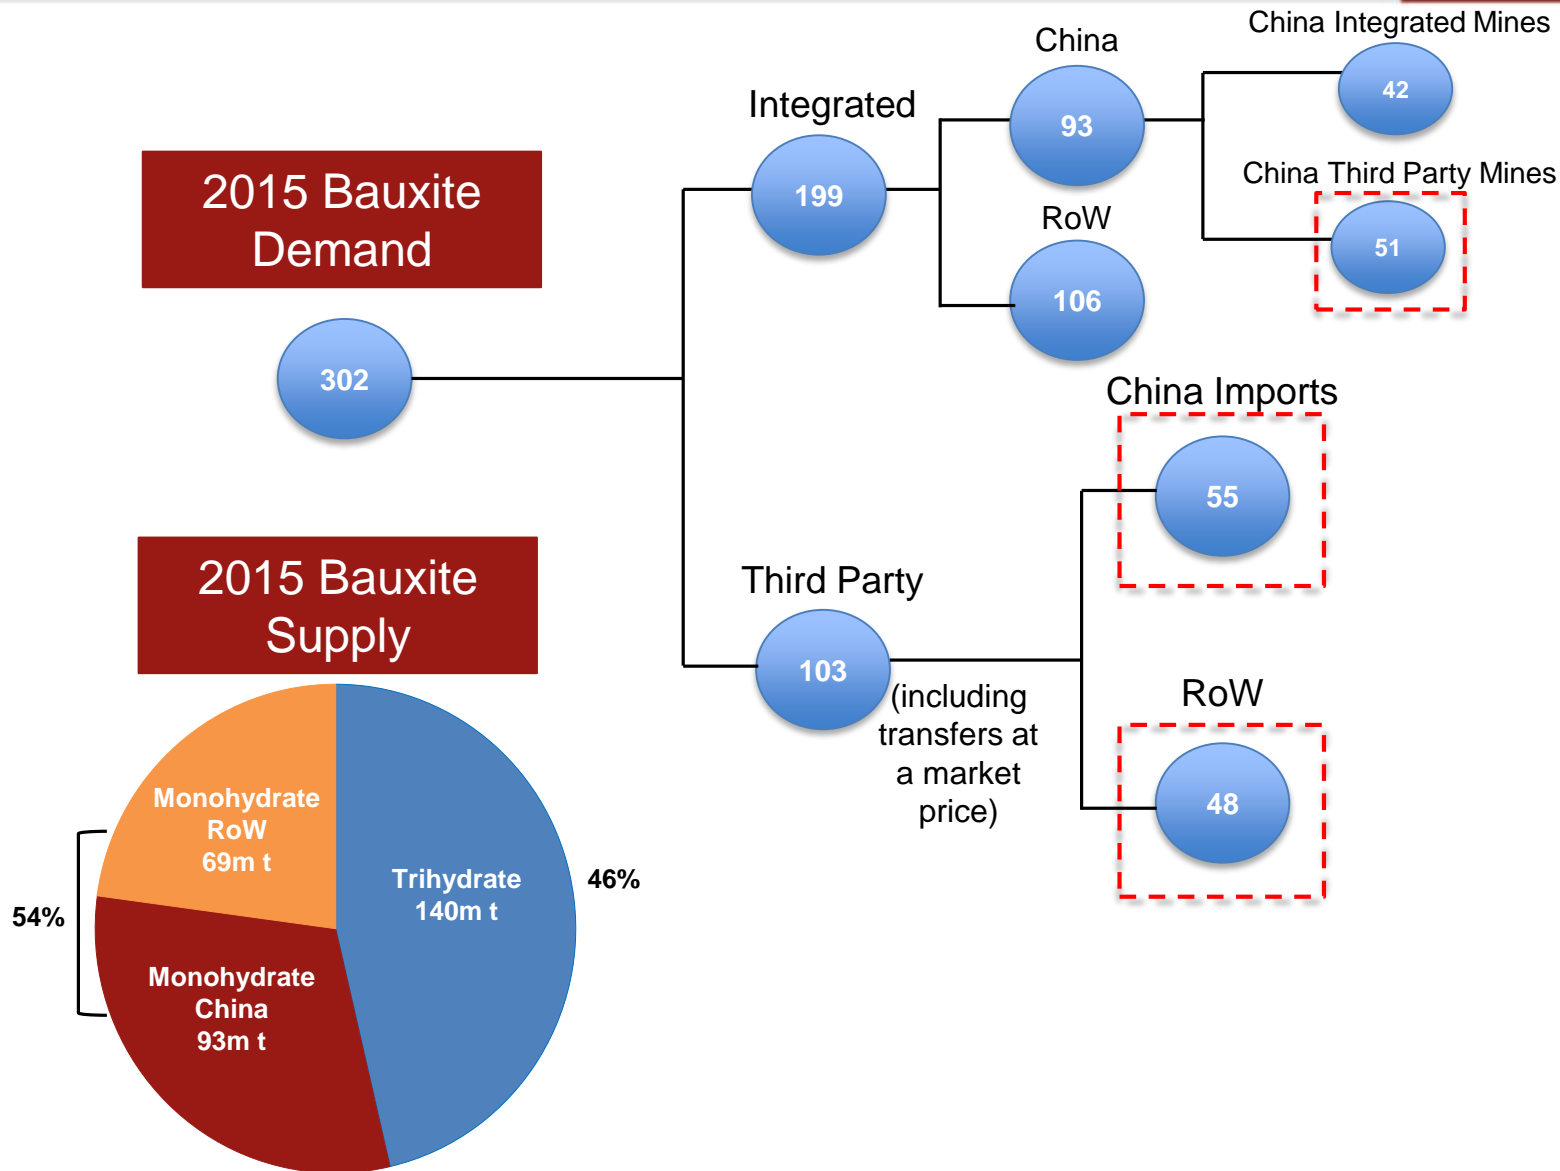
2015 Bauxite Demand

302

Integrated

199

China

93

RoW

106

China Integrated Mines

42

China Third Party Mines

51

China Imports

55

Third Party

103

(including transfers at a market price)

RoW

48

2015 Bauxite Supply

Monohydrate RoW 69m t

Monohydrate China 93m t

Trihydrate 140m t

54%

46%